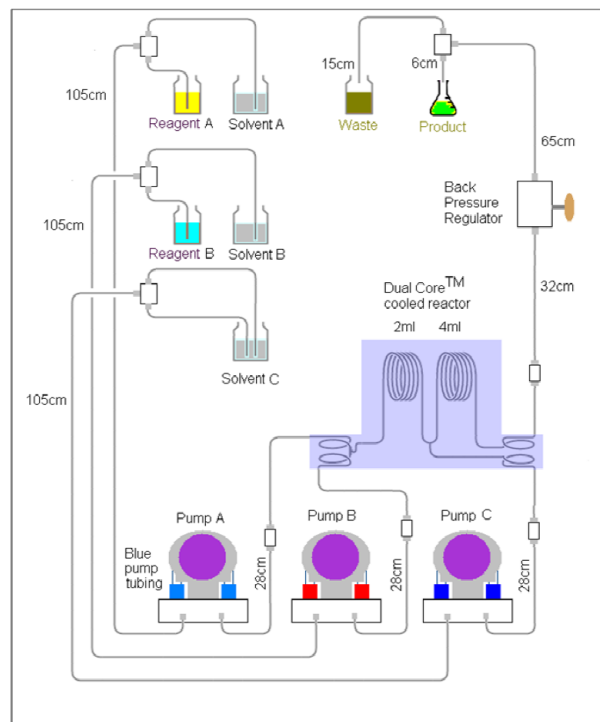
105cm

Reagent A

Solvent A

15cm

6cm

Waste

Product

65cm

Back Pressure Regulator

105cm

Reagent B

Solvent B

32cm

Dual Core$^{TM}$ cooled reactor

2ml

4ml

Solvent C

105cm

Pump A

Pump B

Pump C

Blue pump tubing

28cm

28cm

28cm